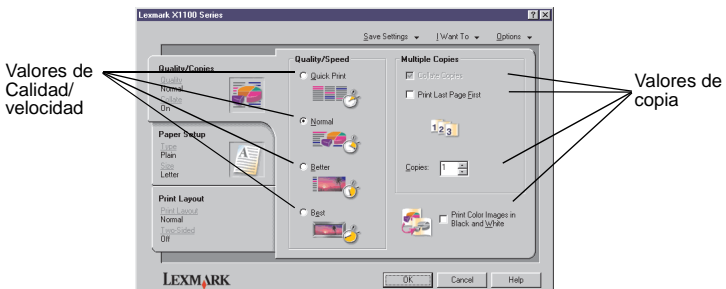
Lexmark X1100 Series

Save Settings ▾ I Want To ▾ Options ▾

Valores de Calidad/ velocidad

Quality/Copies
Quality
Normal
Copies
1
Collate
On

Paper Setup
Type
Plain
Size
Letter

Print Layout
Print Layout
Normal
Two Sided
Off

Quality/Speed
Quick Print
Normal
Better
Best

Multiple Copies
Collate Copies
Print Last Page First
1 2 3
Copies: 1

Print Color Images in Black and White

Valores de copia

LEXMARK

OK Cancel Help